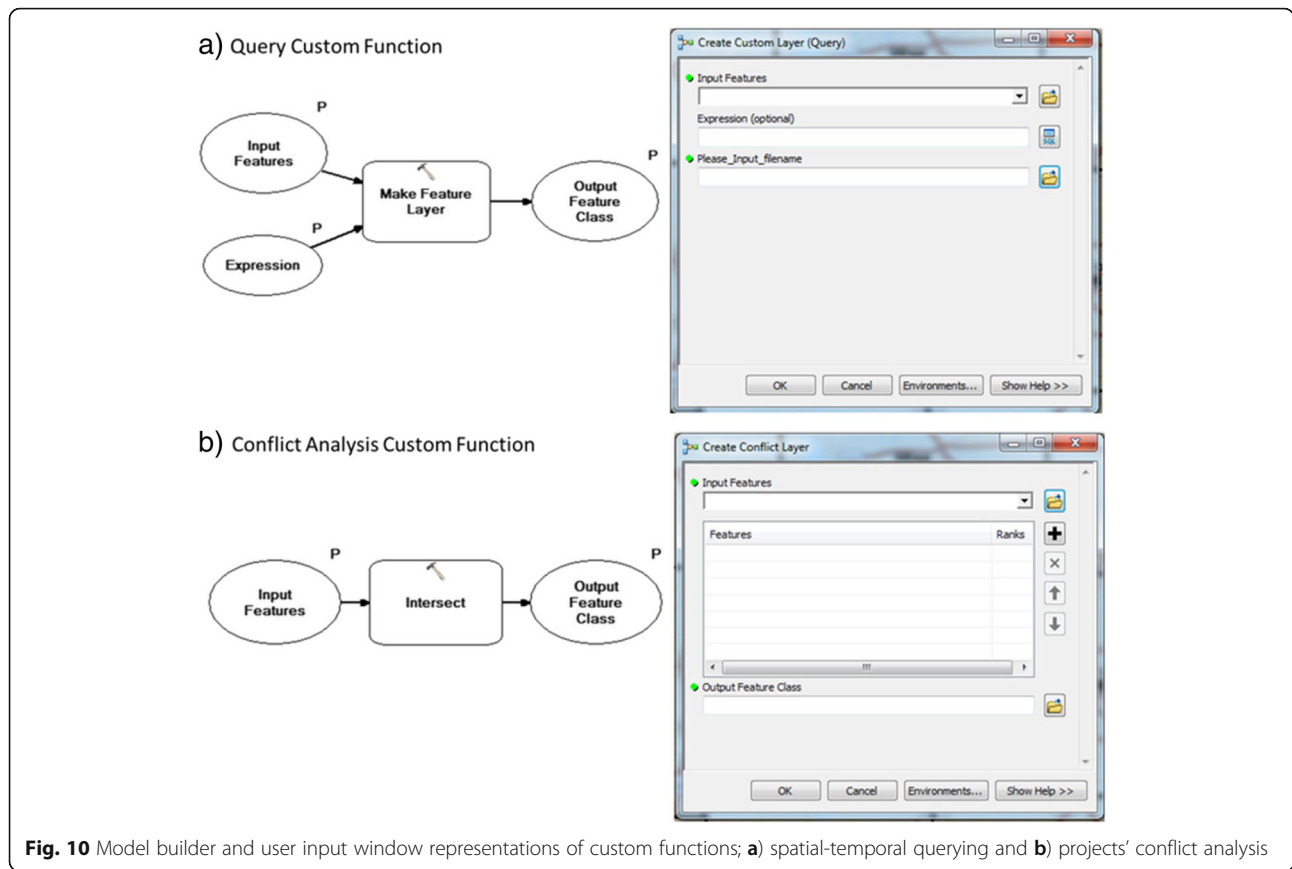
a) Query Custom Function

P

Input Features

P

Expression

Make Feature Layer

P

Output Feature Class

Create Custom Layer (Query)

Input Features

Expression (optional)

Please_Input_filename

OK Cancel Environments... Show Help >>

b) Conflict Analysis Custom Function

P

Input Features

Intersect

P

Output Feature Class

Create Conflict Layer

Input Features

| Features | Ranks |
|---|---|

Output Feature Class

OK Cancel Environments... Show Help >>

**Fig. 10** Model builder and user input window representations of custom functions; **a**) spatial-temporal querying and **b**) projects' conflict analysis